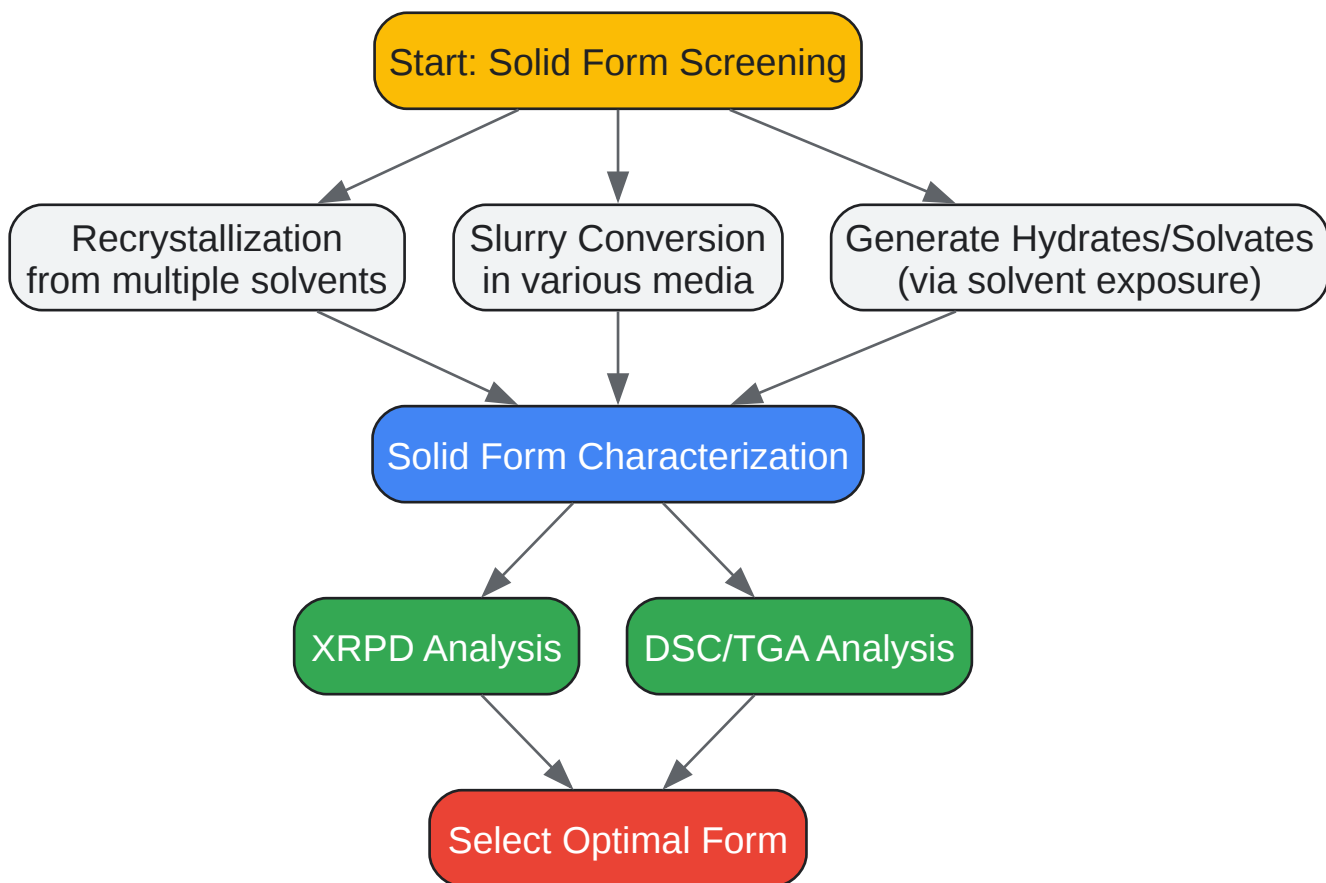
Start: Solid Form Screening

Recrystallization from multiple solvents

Slurry Conversion in various media

Generate Hydrates/Solvates (via solvent exposure)

Solid Form Characterization

XRPD Analysis

DSC/TGA Analysis

Select Optimal Form